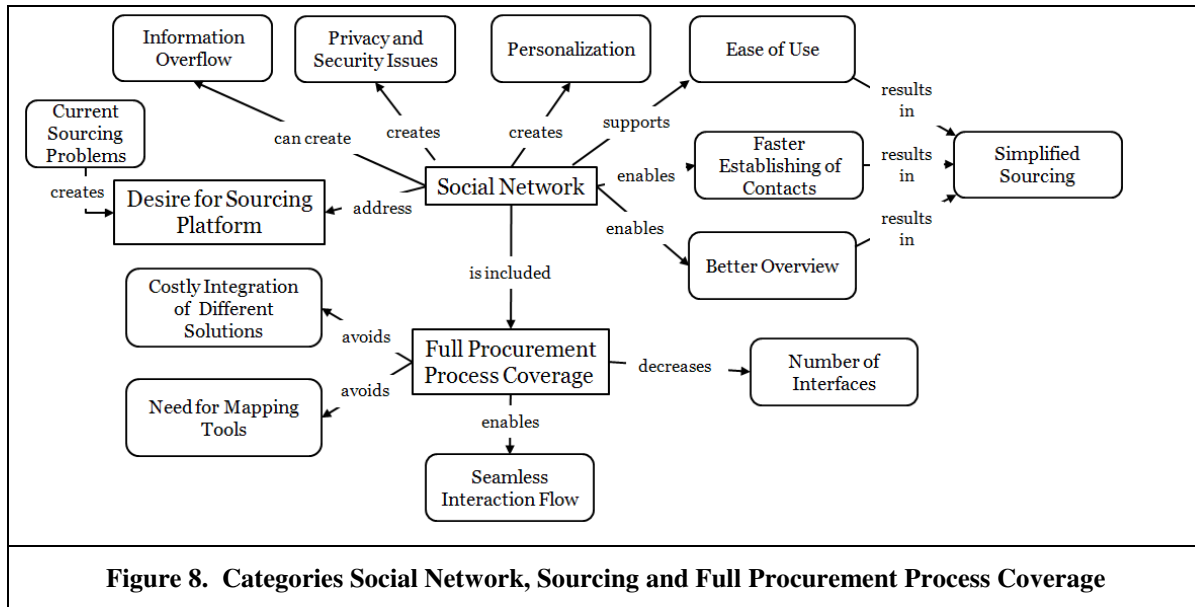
Information Overflow

Privacy and Security Issues

Personalization

Ease of Use

Current Sourcing Problems

can create

creates

creates

supports

results in

Faster Establishing of Contacts

results in

Simplified Sourcing

creates

Desire for Sourcing Platform

address

Social Network

enables

enables

results in

Better Overview

is included

Costly Integration of Different Solutions

avoids

Full Procurement Process Coverage

decreases

Number of Interfaces

avoids

Need for Mapping Tools

enables

Seamless Interaction Flow

Figure 8. Categories Social Network, Sourcing and Full Procurement Process Coverage